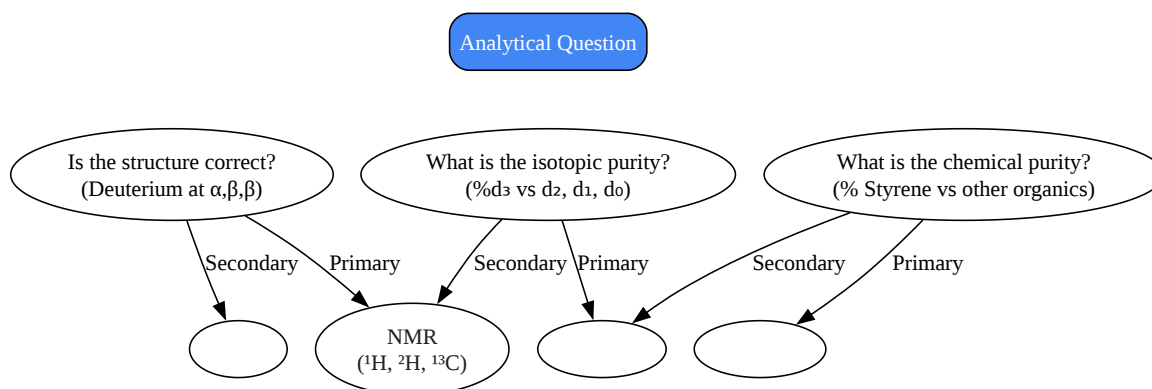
Analytical Question

Is the structure correct?
(Deuterium at α,β,β)

What is the isotopic purity?
(%$d_3$ vs $d_2$, $d_1$, $d_0$)

What is the chemical purity?
(% Styrene vs other organics)

Secondary

Primary

Secondary

Primary

Secondary

Primary

NMR
($^1$H, $^2$H, $^{13}$C)